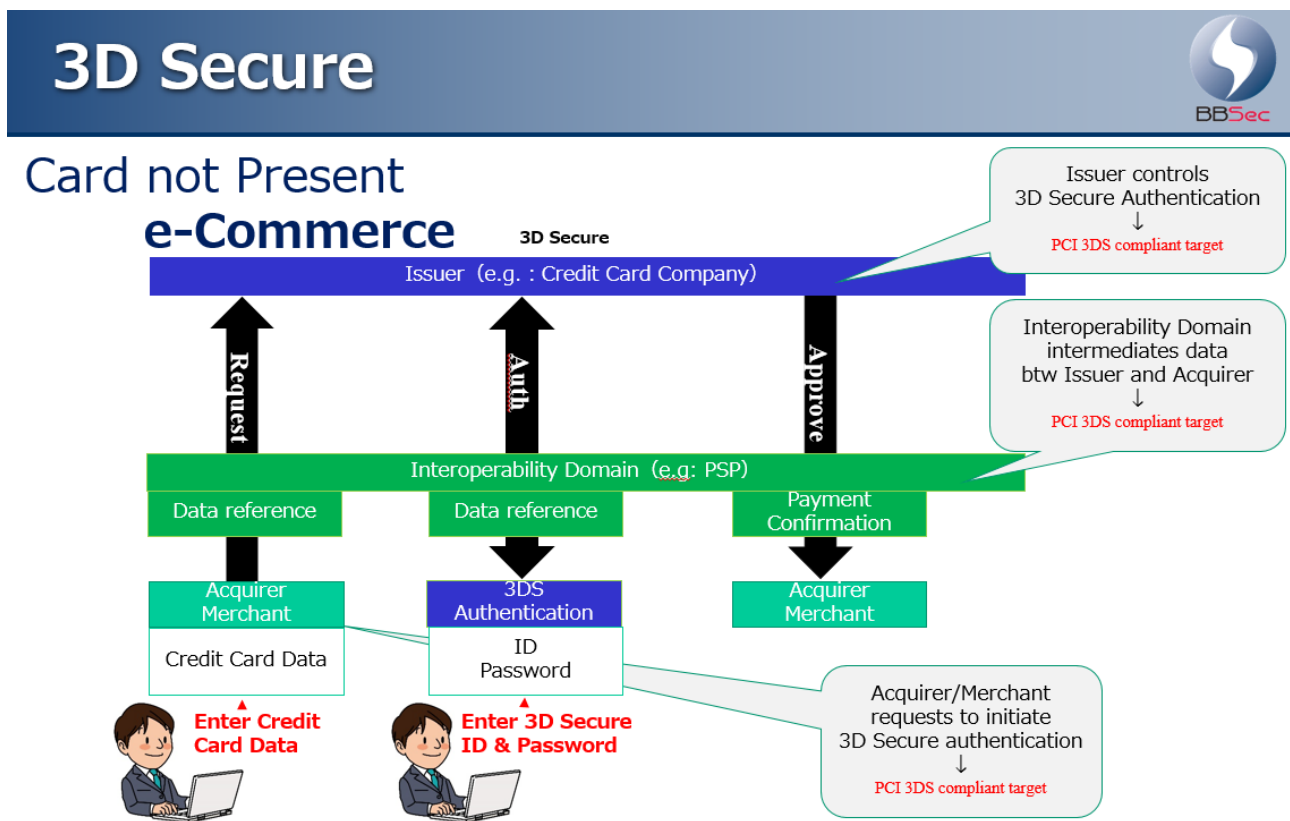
3D Secure

BBSec

Card not Present

e-Commerce

3D Secure

Issuer (e.g. : Credit Card Company)

Issuer controls 3D Secure Authentication
↓
PCI 3DS compliant target

Request

Auth

Approve

Interoperability Domain intermediates data btw Issuer and Acquirer
↓
PCI 3DS compliant target

Interoperability Domain (e.g: PSP)

Data reference

Data reference

Payment Confirmation

Acquirer Merchant

3DS Authentication

Acquirer Merchant

Credit Card Data

ID
Password

Enter Credit Card Data

Enter 3D Secure ID & Password

Acquirer/Merchant requests to initiate 3D Secure authentication
↓
PCI 3DS compliant target